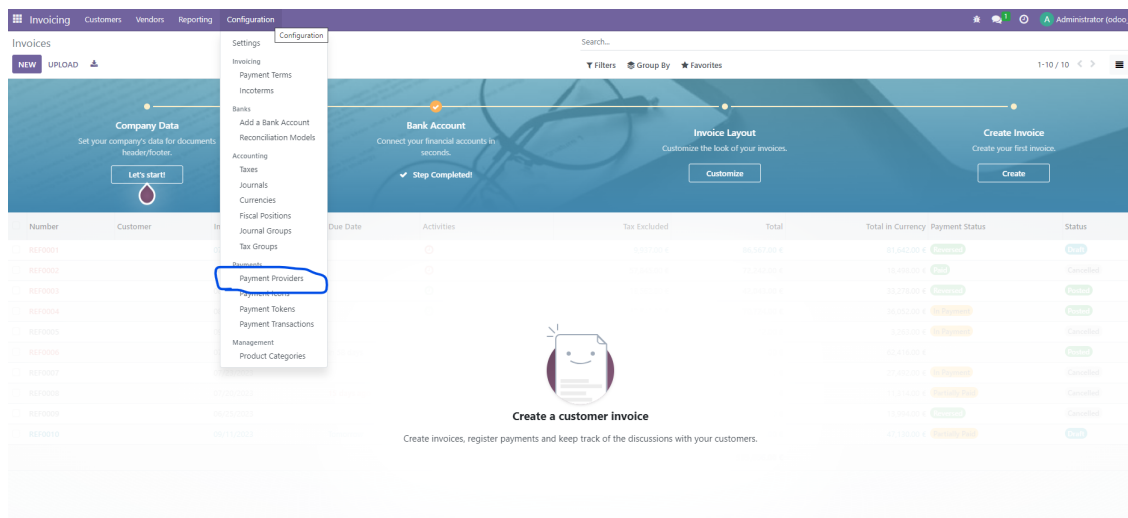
Invoicing Customers Vendors Reporting Configuration

Configuration

1 A Administrator (odoo_

Invoices

NEW UPLOAD

Search...

Filters Group By Favorites

1-10 / 10

Settings

Invoicing
Payment Terms
Incoterms

Banks
Add a Bank Account
Reconciliation Models

Accounting
Taxes
Journals
Currencies
Fiscal Positions
Journal Groups
Tax Groups

Payments
Payment Providers
Payment Icons
Payment Tokens
Payment Transactions

Management
Product Categories

Company Data
Set your company's data for documents header/footer.
Let's start!

Bank Account
Connect your financial accounts in seconds.
Step Completed!

Invoice Layout
Customize the look of your invoices.
Customize

Create Invoice
Create your first invoice.
Create

| Number | Customer | In | Due Date | Activities | Tax Excluded | Total | Total in Currency | Payment Status | Status |
|---|---|---|---|---|---|---|---|---|---|

Create a customer invoice

Create invoices, register payments and keep track of the discussions with your customers.